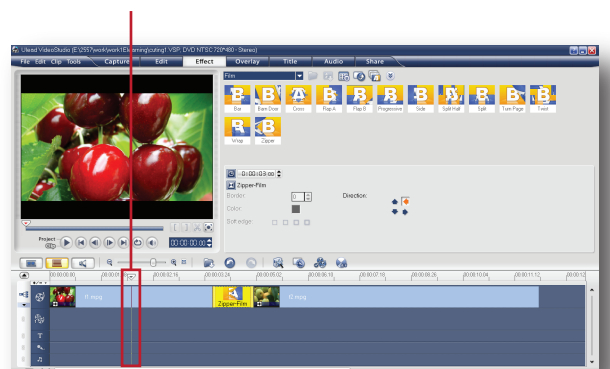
Ulead VideoStudio (E:\2557\work\work1\Elearning\cutting1.VSP, DVD NTSC 720*480 - Stereo)

File Edit Clip Tools Capture Edit Effect Overlay Title Audio Share

Film

Bar Barn Door Cross Flip A Flip B Progressive Side Split Half Split Turn Page Twist

Wrap Zipper

0:00:03:00

Zipper-Film

Border: 0

Direction:

Color:

Soft edge:

Project Clip

00:00:00:00

00:00:00:00 00:00:01:04 00:00:02:16 00:00:03:24 00:00:05:02 00:00:06:10 00:00:07:16 00:00:08:26 00:00:10:04 00:00:11:12 00:00:12

15.mpeg

Zipper-Film

15.mpeg